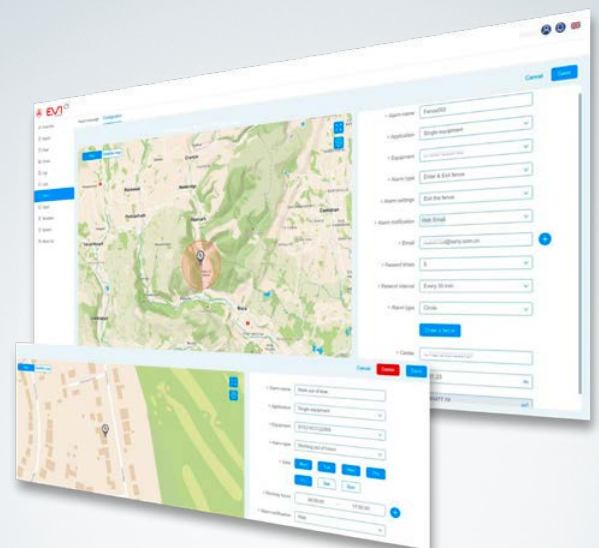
EVJ

Cancel

Save

Alarm manage

Configuration

Alarm name

Fence002

Application

Single equipment

Equipment

Alarm type

Enter & Exit fence

Alarm settings

Exit the fence

Alarm notification

Web Email

Email

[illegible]@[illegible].com.cn

Repeat times

5

Repeat interval

Every 30 min

Alarm type

Circle

Center

Cancel

Delete

Save

Alarm name

Work out of time

Application

Single equipment

Equipment

Alarm type

Working out of hours

Date

Mon

Tue

Wed

Thu

Fri

Sat

Sun

Working hours

Alarm notification

Web